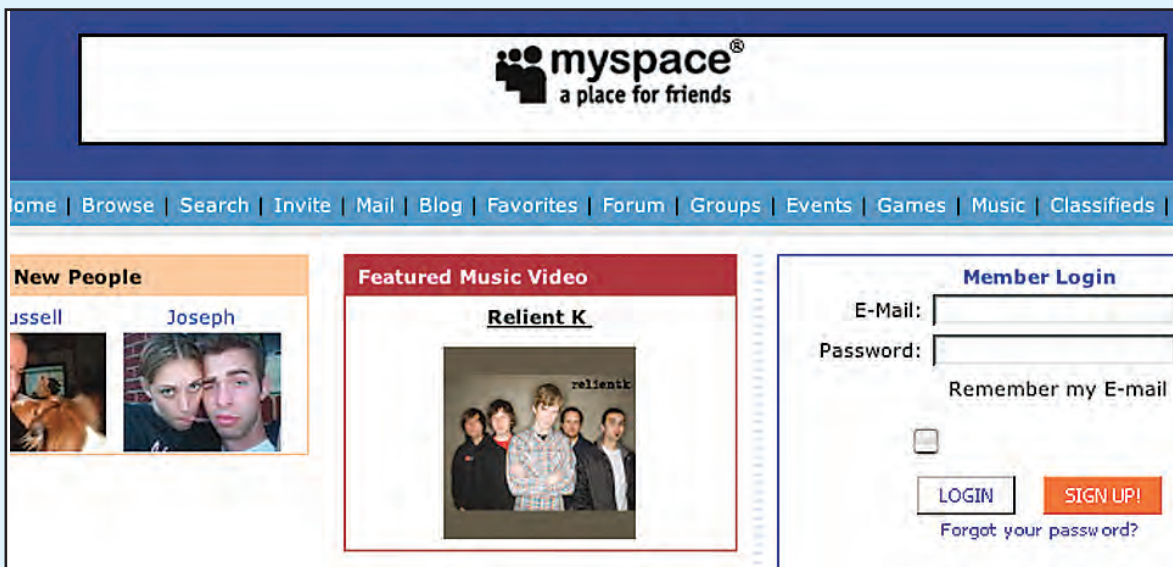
myspace®
a place for friends

ome | Browse | Search | Invite | Mail | Blog | Favorites | Forum | Groups | Events | Games | Music | Classifieds |

New People

ussell

Joseph

Featured Music Video

Relient K

relientk

Member Login

E-Mail:

Password:

Remember my E-mail

LOGIN

SIGN UP!

Forgot your password?